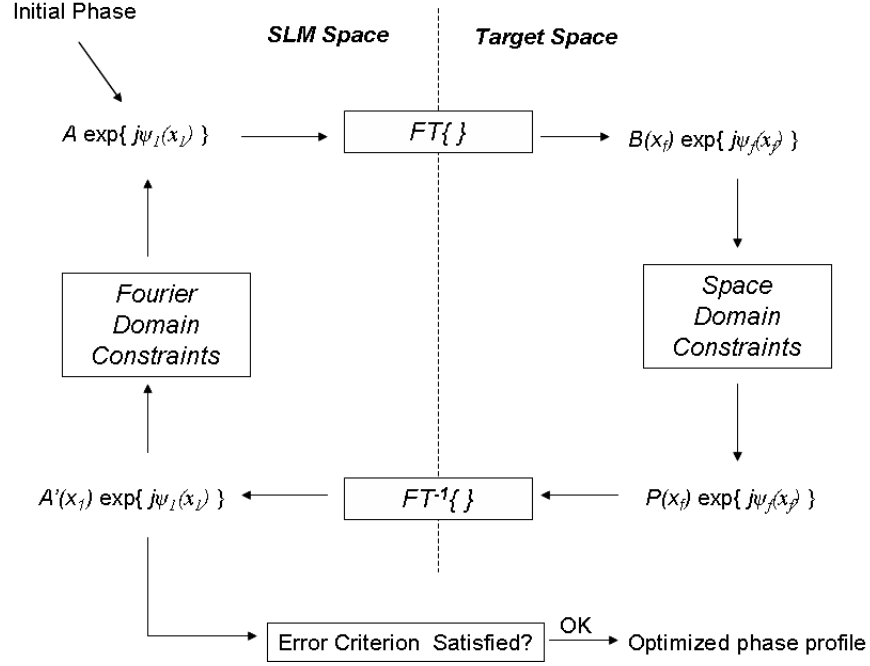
Initial Phase

SLM Space

Target Space

$A \exp\{ j\psi_1(x_1) \}$

$FT\{ \}$

$B(x_f) \exp\{ j\psi_f(x_f) \}$

Fourier Domain Constraints

Space Domain Constraints

$A'(x_1) \exp\{ j\psi_1(x_1) \}$

$FT^{-1}\{ \}$

$P(x_f) \exp\{ j\psi_f(x_f) \}$

Error Criterion Satisfied?

OK

Optimized phase profile